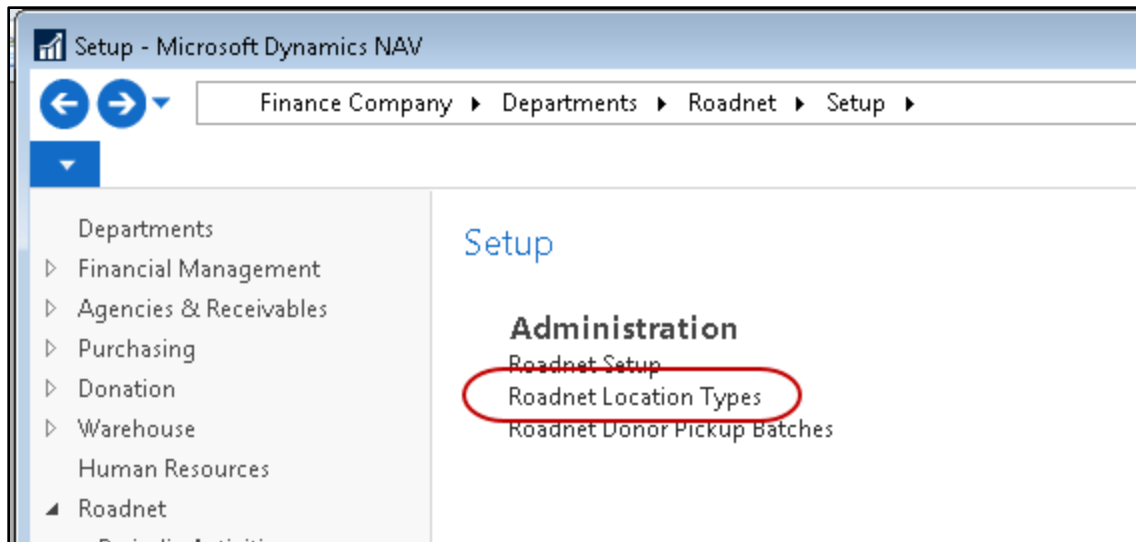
Setup - Microsoft Dynamics NAV

Finance Company ▸ Departments ▸ Roadnet ▸ Setup ▸

Departments
Financial Management
Agencies & Receivables
Purchasing
Donation
Warehouse
Human Resources
Roadnet
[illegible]

Setup

Administration
Roadnet Setup
Roadnet Location Types
Roadnet Donor Pickup Batches